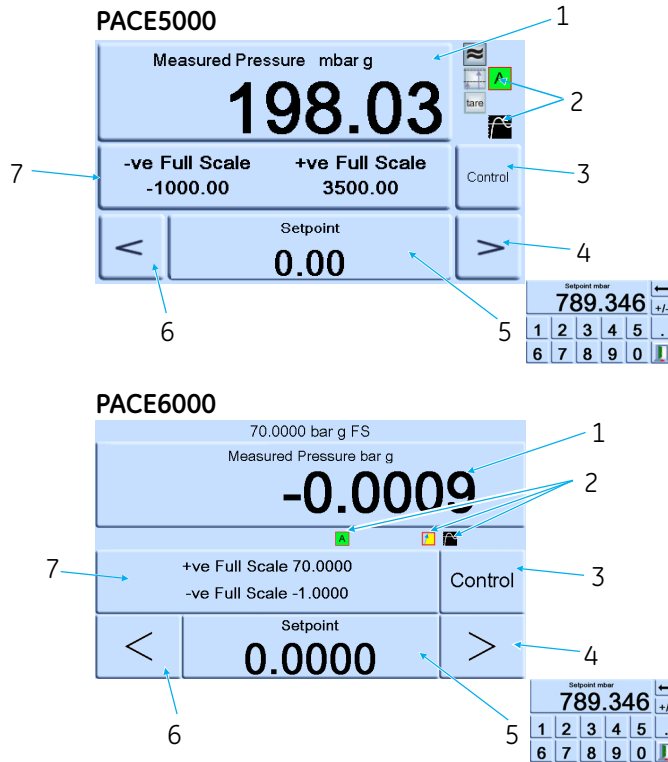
PACE5000

Measured Pressure mbar g

198.03

tare

A

-ve Full Scale
-1000.00

+ve Full Scale
3500.00

Control

Setpoint
0.00

<

>

1
2
3
4
5
6
7

Setpoint mbar
789.346
+/-
1 2 3 4 5 .
6 7 8 9 0

PACE6000

70.0000 bar g FS

Measured Pressure bar g

-0.0009

A

+ve Full Scale 70.0000
-ve Full Scale -1.0000

Control

Setpoint
0.0000

<

>

1
2
3
4
5
6
7

Setpoint mbar
789.346
+/
1 2 3 4 5 .
6 7 8 9 0